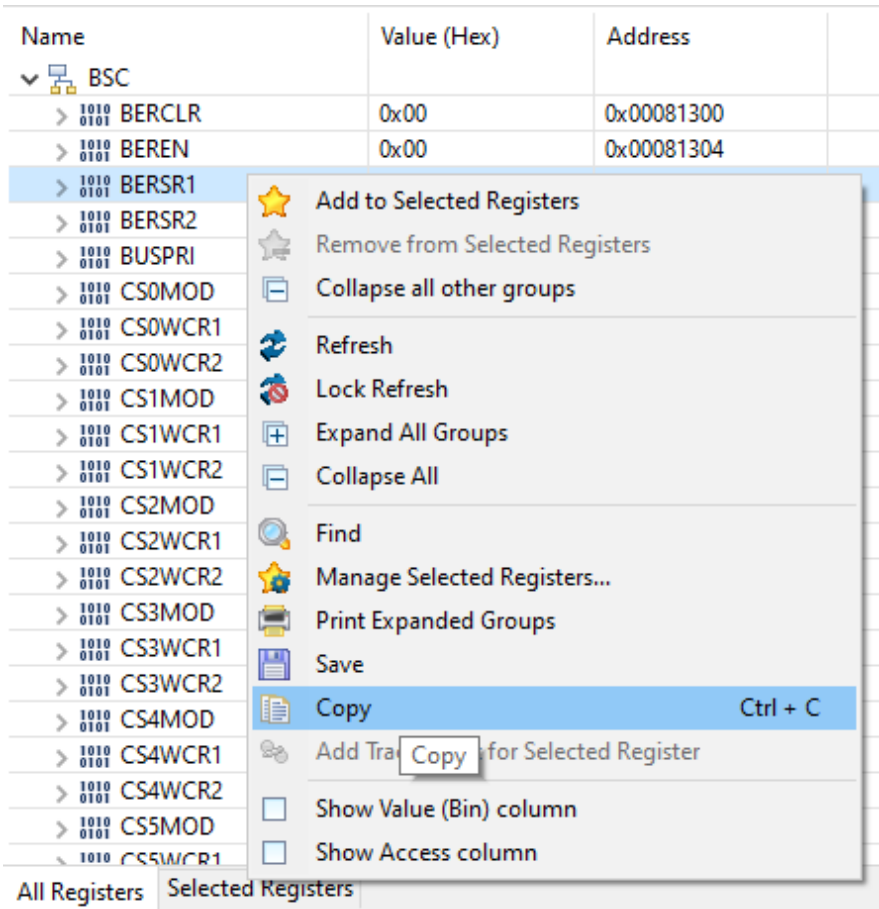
| Name | Value (Hex) | Address |
|---|---|---|
| BSC | | |
| BERCLR | 0x00 | 0x00081300 |
| BEREN | 0x00 | 0x00081304 |
| BERSR1 | | |
| BERSR2 | | |
| BUSPRI | | |
| CS0MOD | | |
| CS0WCR1 | | |
| CS0WCR2 | | |
| CS1MOD | | |
| CS1WCR1 | | |
| CS1WCR2 | | |
| CS2MOD | | |
| CS2WCR1 | | |
| CS2WCR2 | | |
| CS3MOD | | |
| CS3WCR1 | | |
| CS3WCR2 | | |
| CS4MOD | | |
| CS4WCR1 | | |
| CS4WCR2 | | |
| CS5MOD | | |
| CS5WCR1 | | |

Add to Selected Registers
Remove from Selected Registers
Collapse all other groups
Refresh
Lock Refresh
Expand All Groups
Collapse All
Find
Manage Selected Registers...
Print Expanded Groups
Save
Copy Ctrl + C
Add Tra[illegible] for Selected Register
Copy
Show Value (Bin) column
Show Access column

All Registers Selected Registers